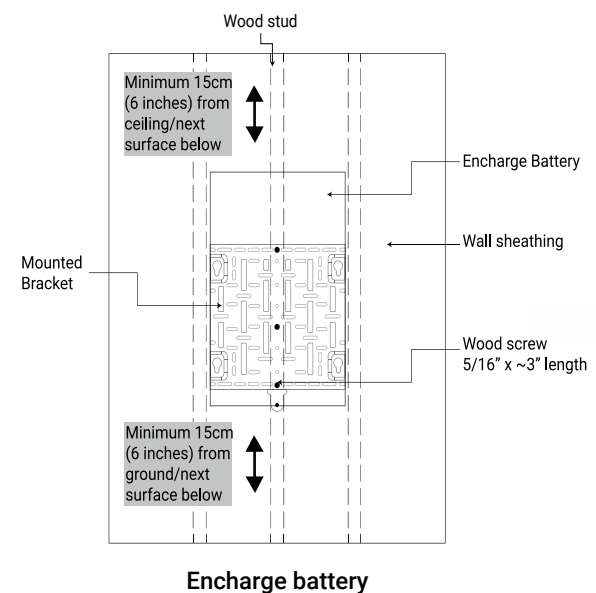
Wood stud

Minimum 15cm (6 inches) from ceiling/next surface below

Encharge Battery

Wall sheathing

Mounted Bracket

Wood screw 5/16" x ~3" length

Minimum 15cm (6 inches) from ground/next surface below

Encharge battery